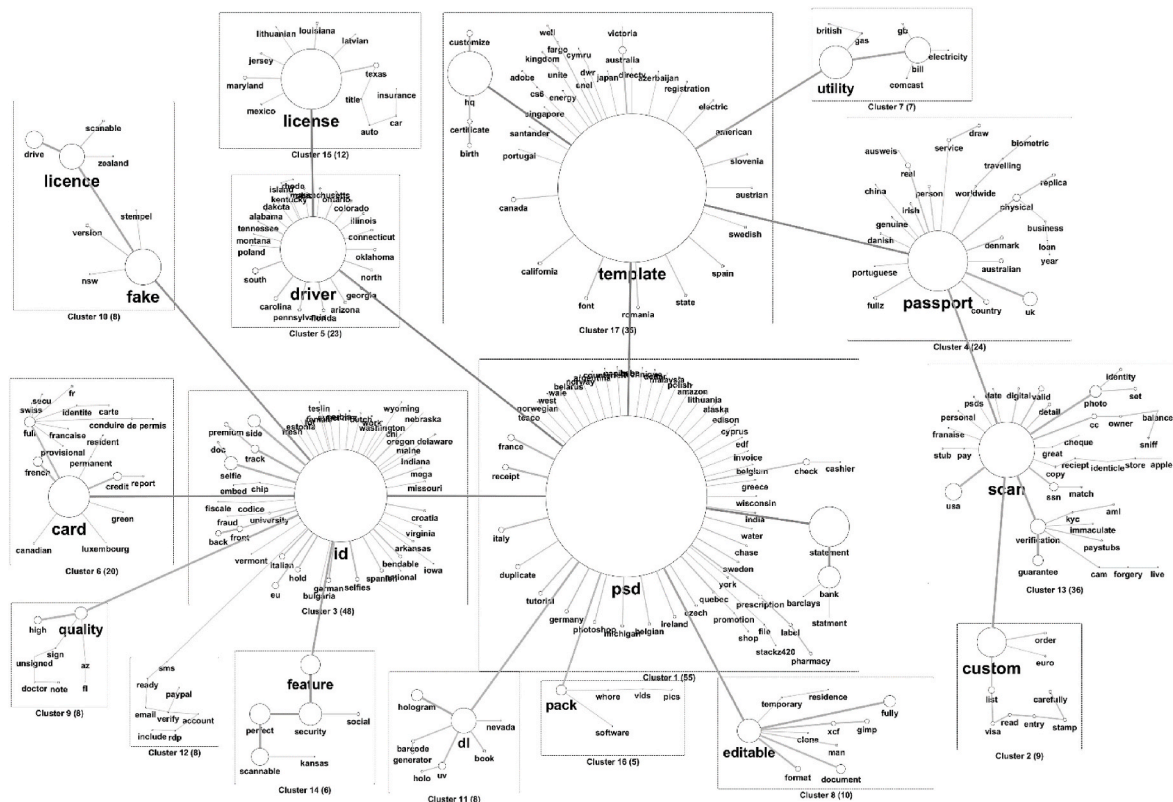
lithuanian
louisiana
latvian
jersey
maryland
mexico
texas
title
insurance
car
auto
license
Cluster 15 (12)

customize
hq
certificate
birth
well
fargo
kingdom
cymru
victoria
australia
adobe
unite
dwr
japan
directly
azerbaijan
cs6
snel
energy
registration
singapore
electric
santander
portugal
american
slovenia
austrian
canada
swedish
california
spain
font
template
state
romania
Cluster 17 (35)

british
gas
gb
electricity
bill
comcast
utility
Cluster 7 (7)

drive
scanable
zealand
licence
stempel
version
nsw
fake
Cluster 10 (8)

rhode
island
massachusetts
kentucky
ontario
dakota
colorado
alabama
illinois
tennessee
connecticut
montana
poland
oklahoma
north
south
driver
georgia
carolina
arizona
pennsylvania
florida
Cluster 5 (23)

draw
biometric
ausweis
service
travelling
real
person
worldwide
replica
china
irish
physical
genuine
business
danish
denmark
loan
australian
year
portuguese
fullz
passport
country
uk
Cluster 4 (24)

secu
swiss
fr
identite
carte
full
francaise
conduire de permis
resident
provisional
permanent
french
credit
report
card
green
canadian
luxembourg
Cluster 6 (20)

teslin
wyoming
nebraska
premium
side
fresh
estonia
washington
chi
doc
track
oregon
delaware
maine
selfie
indiana
mega
embed
chip
missouri
fiscale
codice
croatia
fraud
university
virginia
back
front
arkansas
vermont
bendable
iowa
italian
id
hold
german
spanish
national
eu
bulgaria
selfies
Cluster 3 (48)

belarus
wale
west
norwegian
tesco
polish
amazon
lithuania
alaska
edison
cyprus
france
edf
receipt
invoice
belgium
check
cashier
greece
wisconsin
india
italy
water
statement
chase
duplicate
sweden
york
bank
barclays
quebec
tutorial
prescription
statment
germany
psd
promotion
photoshop
michigan
belgian
ireland
czech
file
shop
label
stackz420
pharmacy
Cluster 1 (55)

identity
date
digital
valid
photo
set
psds
detail
balance
personal
cc
owner
franaise
sniff
cheque
stub
pay
great
reciept
identicle
store
apple
copy
usa
scan
ssn
match
aml
kyc
verification
immaculate
paystubs
guarantee
cam
forgery
live
Cluster 13 (36)

high
quality
sign
unsigned
az
doctor
note
fl
Cluster 9 (8)

sms
ready
paypal
email
verify
account
include
rdp
Cluster 12 (8)

feature
perfect
security
social
scannable
kansas
Cluster 14 (6)

hologram
nevada
dl
barcode
generator
book
holo
uv
Cluster 11 (8)

pack
whore
vids
pics
software
Cluster 16 (5)

temporary
residence
fully
xcf
gimp
clone
editable
man
format
document
Cluster 8 (10)

order
custom
euro
carefully
list
read
entry
stamp
visa
Cluster 2 (9)